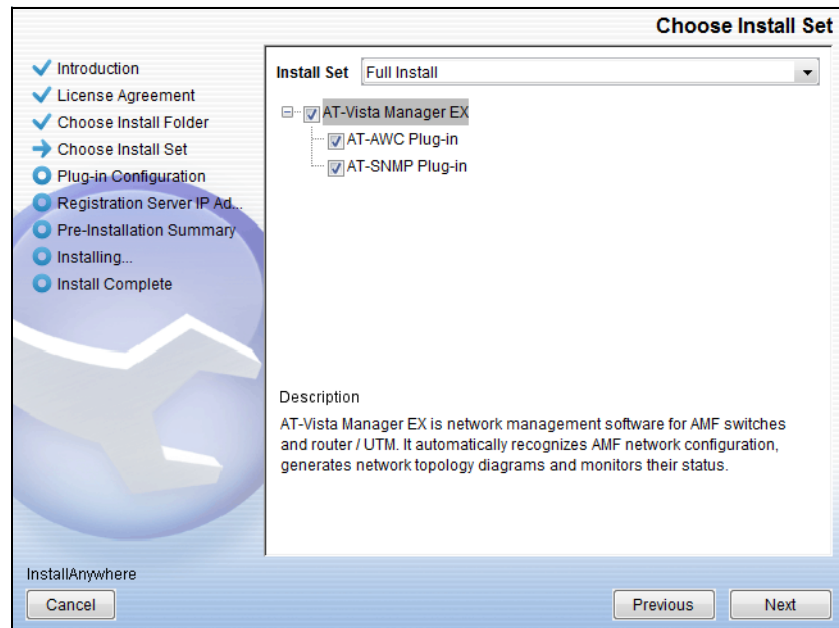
Choose Install Set

Introduction
License Agreement
Choose Install Folder
Choose Install Set
Plug-in Configuration
Registration Server IP Ad...
Pre-Installation Summary
Installing...
Install Complete

Install Set Full Install

AT-Vista Manager EX
AT-AWC Plug-in
AT-SNMP Plug-in

Description
AT-Vista Manager EX is network management software for AMF switches and router / UTM. It automatically recognizes AMF network configuration, generates network topology diagrams and monitors their status.

InstallAnywhere
Cancel
Previous
Next